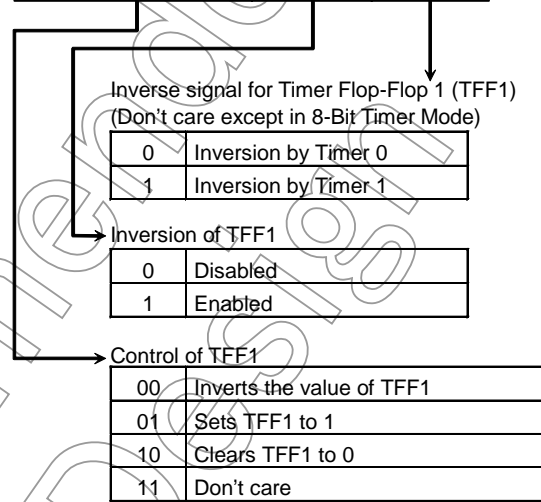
Inverse signal for Timer Flop-Flop 1 (TFF1)
(Don't care except in 8-Bit Timer Mode)

| | |
|---|---|
| 0 | Inversion by Timer 0 |
| 1 | Inversion by Timer 1 |

Inversion of TFF1

| | |
|---|---|
| 0 | Disabled |
| 1 | Enabled |

Control of TFF1

| | |
|---|---|
| 00 | Inverts the value of TFF1 |
| 01 | Sets TFF1 to 1 |
| 10 | Clears TFF1 to 0 |
| 11 | Don't care |